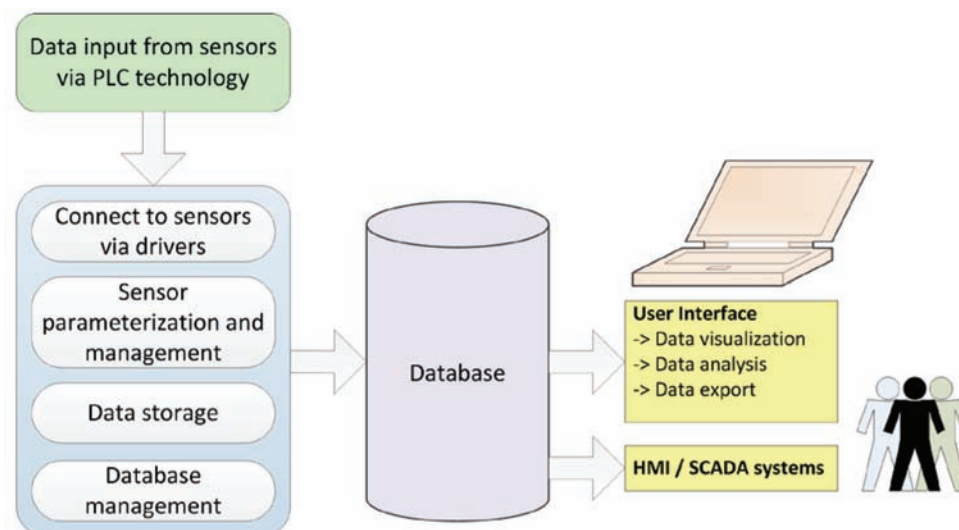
Data input from sensors via PLC technology

Connect to sensors via drivers

Sensor parameterization and management

Data storage

Database management

Database

User Interface
-> Data visualization
-> Data analysis
-> Data export

HMI / SCADA systems